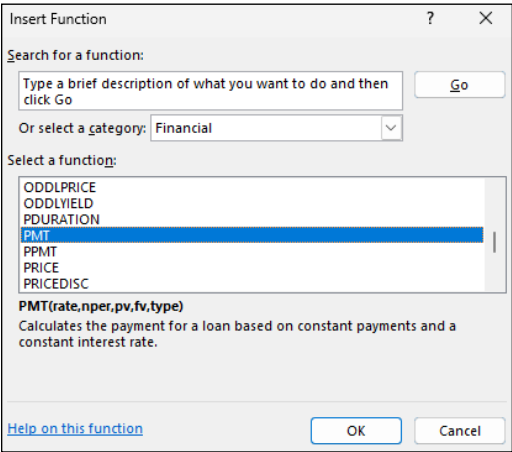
Insert Function ? X

Search for a function:

Type a brief description of what you want to do and then click Go

Go

Or select a category: Financial

Select a function:

ODDLPRICE
ODDLYIELD
PDURATION
PMT
PPMT
PRICE
PRICEDISC

PMT(rate,nper,pv,fv,type)

Calculates the payment for a loan based on constant payments and a constant interest rate.

Help on this function

OK

Cancel